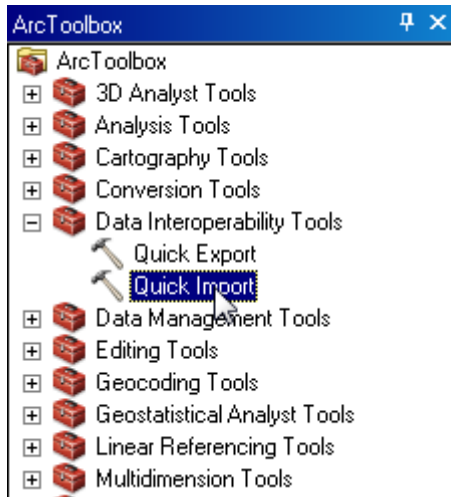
ArcToolbox

ArcToolbox
3D Analyst Tools
Analysis Tools
Cartography Tools
Conversion Tools
Data Interoperability Tools
Quick Export
Quick Import
Data Management Tools
Editing Tools
Geocoding Tools
Geostatistical Analyst Tools
Linear Referencing Tools
Multidimension Tools